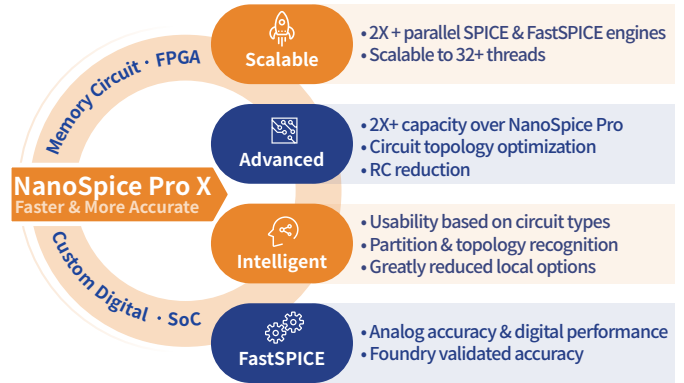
Memory Circuit · FPGA

Custom Digital · SoC

NanoSpice Pro X
Faster & More Accurate

Scalable
• 2X + parallel SPICE & FastSPICE engines
• Scalable to 32+ threads

Advanced
• 2X+ capacity over NanoSpice Pro
• Circuit topology optimization
• RC reduction

Intelligent
• Usability based on circuit types
• Partition & topology recognition
• Greatly reduced local options

FastSPICE
• Analog accuracy & digital performance
• Foundry validated accuracy